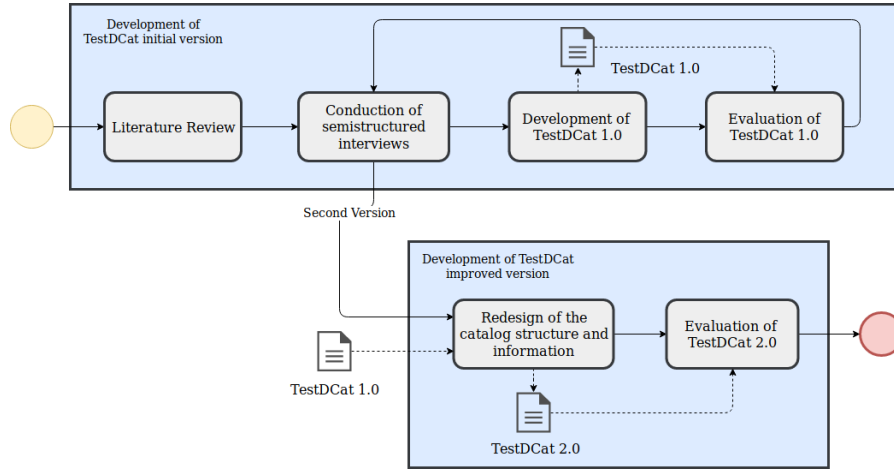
Development of TestDCat initial version

Literature Review

Conduction of semistructured interviews

Development of TestDCat 1.0

TestDCat 1.0

Evaluation of TestDCat 1.0

Second Version

Development of TestDCat improved version

TestDCat 1.0

Redesign of the catalog structure and information

Evaluation of TestDCat 2.0

TestDCat 2.0